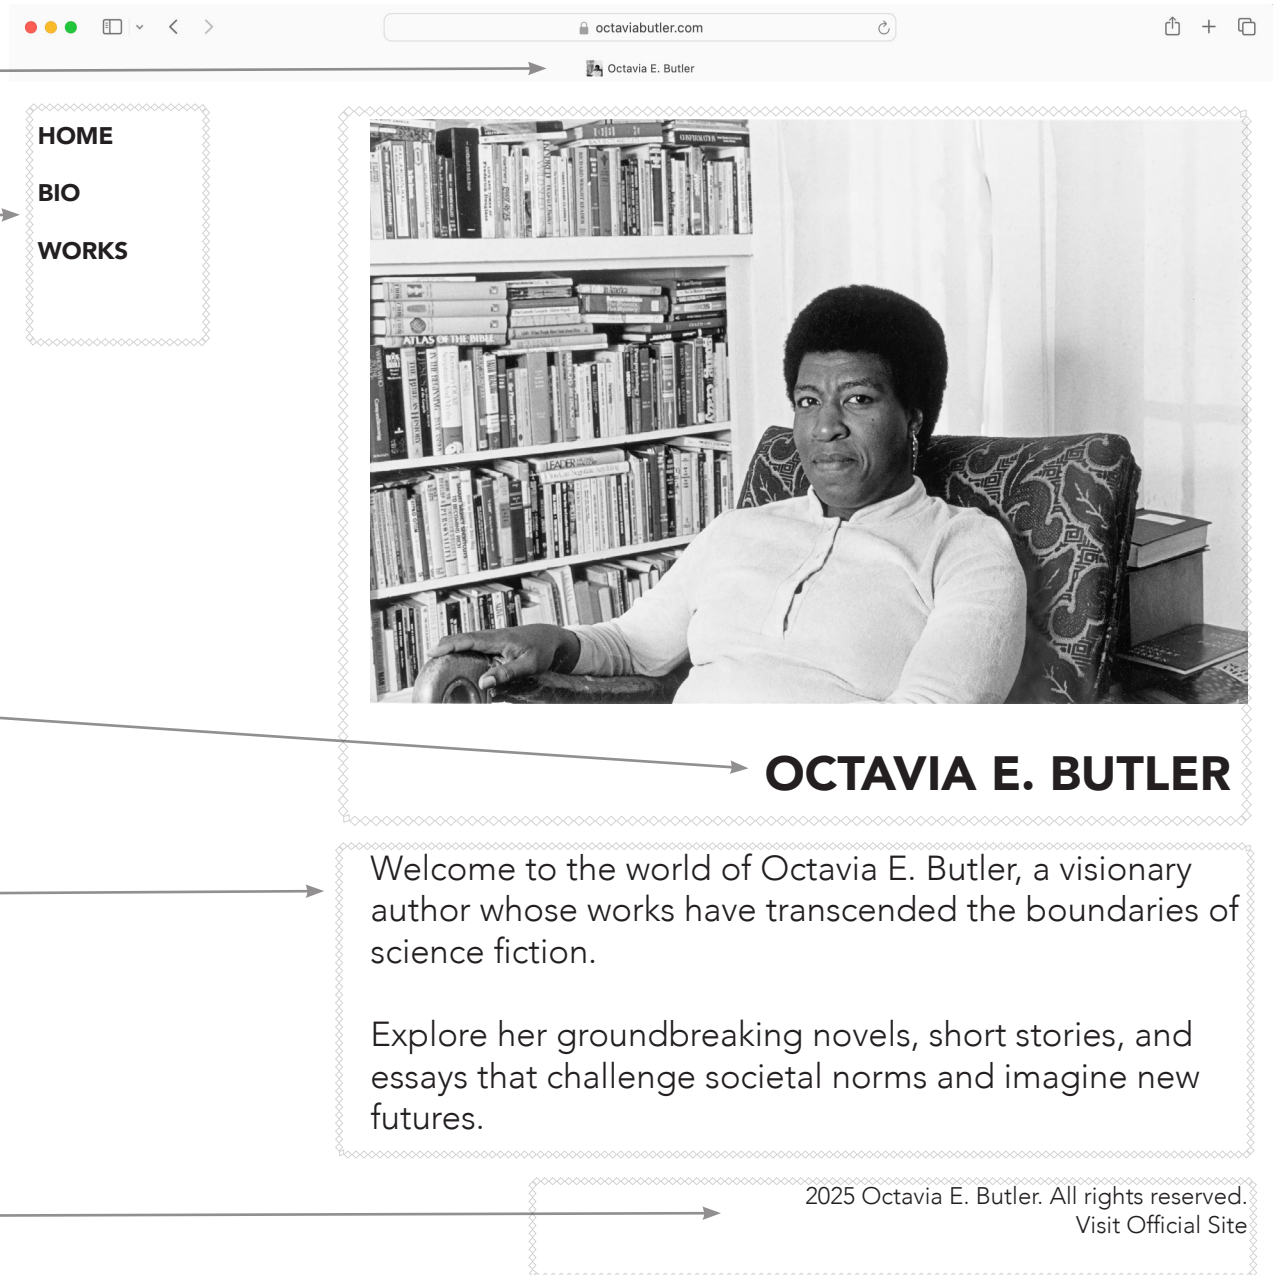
octaviabutler.com

Octavia E. Butler

HOME

BIO

WORKS

OCTAVIA E. BUTLER

Welcome to the world of Octavia E. Butler, a visionary author whose works have transcended the boundaries of science fiction.

Explore her groundbreaking novels, short stories, and essays that challenge societal norms and imagine new futures.

2025 Octavia E. Butler. All rights reserved.
Visit Official Site